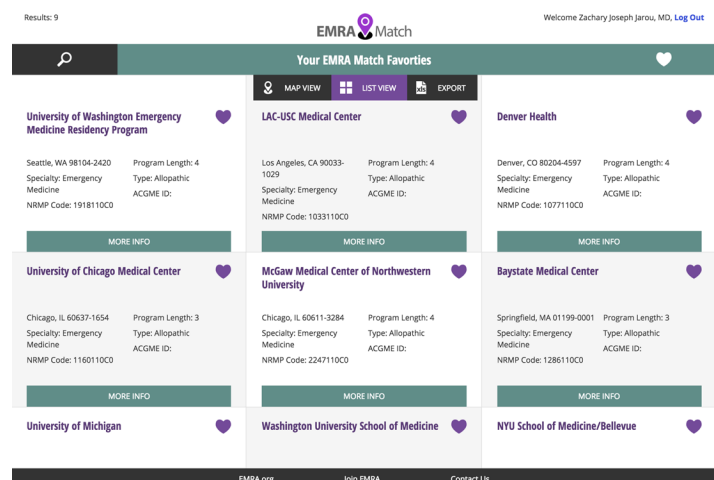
Results: 9

EMRA Match

Welcome Zachary Joseph Jarou, MD, Log Out

Your EMRA Match Favorties

MAP VIEW LIST VIEW EXPORT

University of Washington Emergency Medicine Residency Program

Seattle, WA 98104-2420
Specialty: Emergency Medicine
NRMP Code: 1918110C0
Program Length: 4
Type: Allopathic
ACGME ID:

MORE INFO

LAC-USC Medical Center

Los Angeles, CA 90033-1029
Specialty: Emergency Medicine
NRMP Code: 1033110C0
Program Length: 4
Type: Allopathic
ACGME ID:

MORE INFO

Denver Health

Denver, CO 80204-4597
Specialty: Emergency Medicine
NRMP Code: 1077110C0
Program Length: 4
Type: Allopathic
ACGME ID:

MORE INFO

University of Chicago Medical Center

Chicago, IL 60637-1654
Specialty: Emergency Medicine
NRMP Code: 1160110C0
Program Length: 3
Type: Allopathic
ACGME ID:

MORE INFO

McGaw Medical Center of Northwestern University

Chicago, IL 60611-3284
Specialty: Emergency Medicine
NRMP Code: 2247110C0
Program Length: 4
Type: Allopathic
ACGME ID:

MORE INFO

Baystate Medical Center

Springfield, MA 01199-0001
Specialty: Emergency Medicine
NRMP Code: 1286110C0
Program Length: 3
Type: Allopathic
ACGME ID:

MORE INFO

University of Michigan

Washington University School of Medicine

NYU School of Medicine/Bellevue

EMRA.org Join EMRA Contact Us